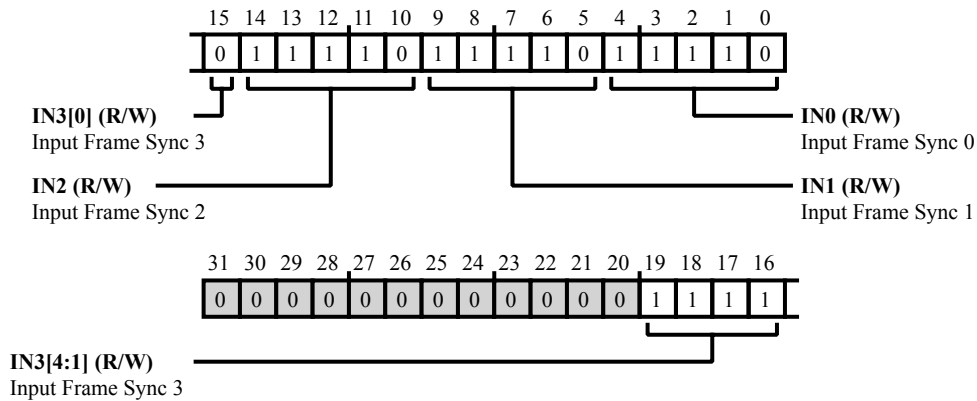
15 14 13 12 11 10 9 8 7 6 5 4 3 2 1 0

0 1 1 1 1 0 1 1 1 1 0 1 1 1 1 0

**IN3[0] (R/W)**
Input Frame Sync 3

**IN2 (R/W)**
Input Frame Sync 2

**IN0 (R/W)**
Input Frame Sync 0

**IN1 (R/W)**
Input Frame Sync 1

31 30 29 28 27 26 25 24 23 22 21 20 19 18 17 16

0 0 0 0 0 0 0 0 0 0 0 0 1 1 1 1

**IN3[4:1] (R/W)**
Input Frame Sync 3